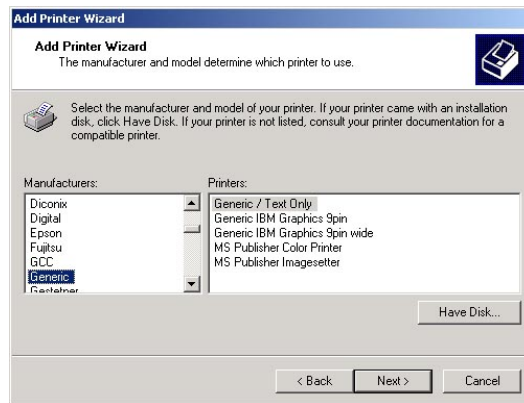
Add Printer Wizard

Add Printer Wizard
The manufacturer and model determine which printer to use.

Select the manufacturer and model of your printer. If your printer came with an installation disk, click Have Disk. If your printer is not listed, consult your printer documentation for a compatible printer.

Manufacturers:
Diconix
Digital
Epson
Fujitsu
GCC
Generic
Gestetner

Printers:
Generic / Text Only
Generic IBM Graphics 9pin
Generic IBM Graphics 9pin wide
MS Publisher Color Printer
MS Publisher Imagesetter

Have Disk...

< Back
Next >
Cancel